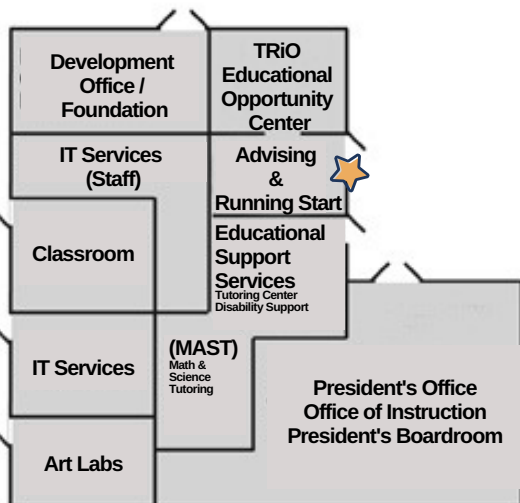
Development Office / Foundation

TRiO Educational Opportunity Center

IT Services (Staff)

Advising & Running Start

Classroom

Educational Support Services
Tutoring Center
Disability Support

(MAST)
Math & Science Tutoring

IT Services

President's Office
Office of Instruction
President's Boardroom

Art Labs